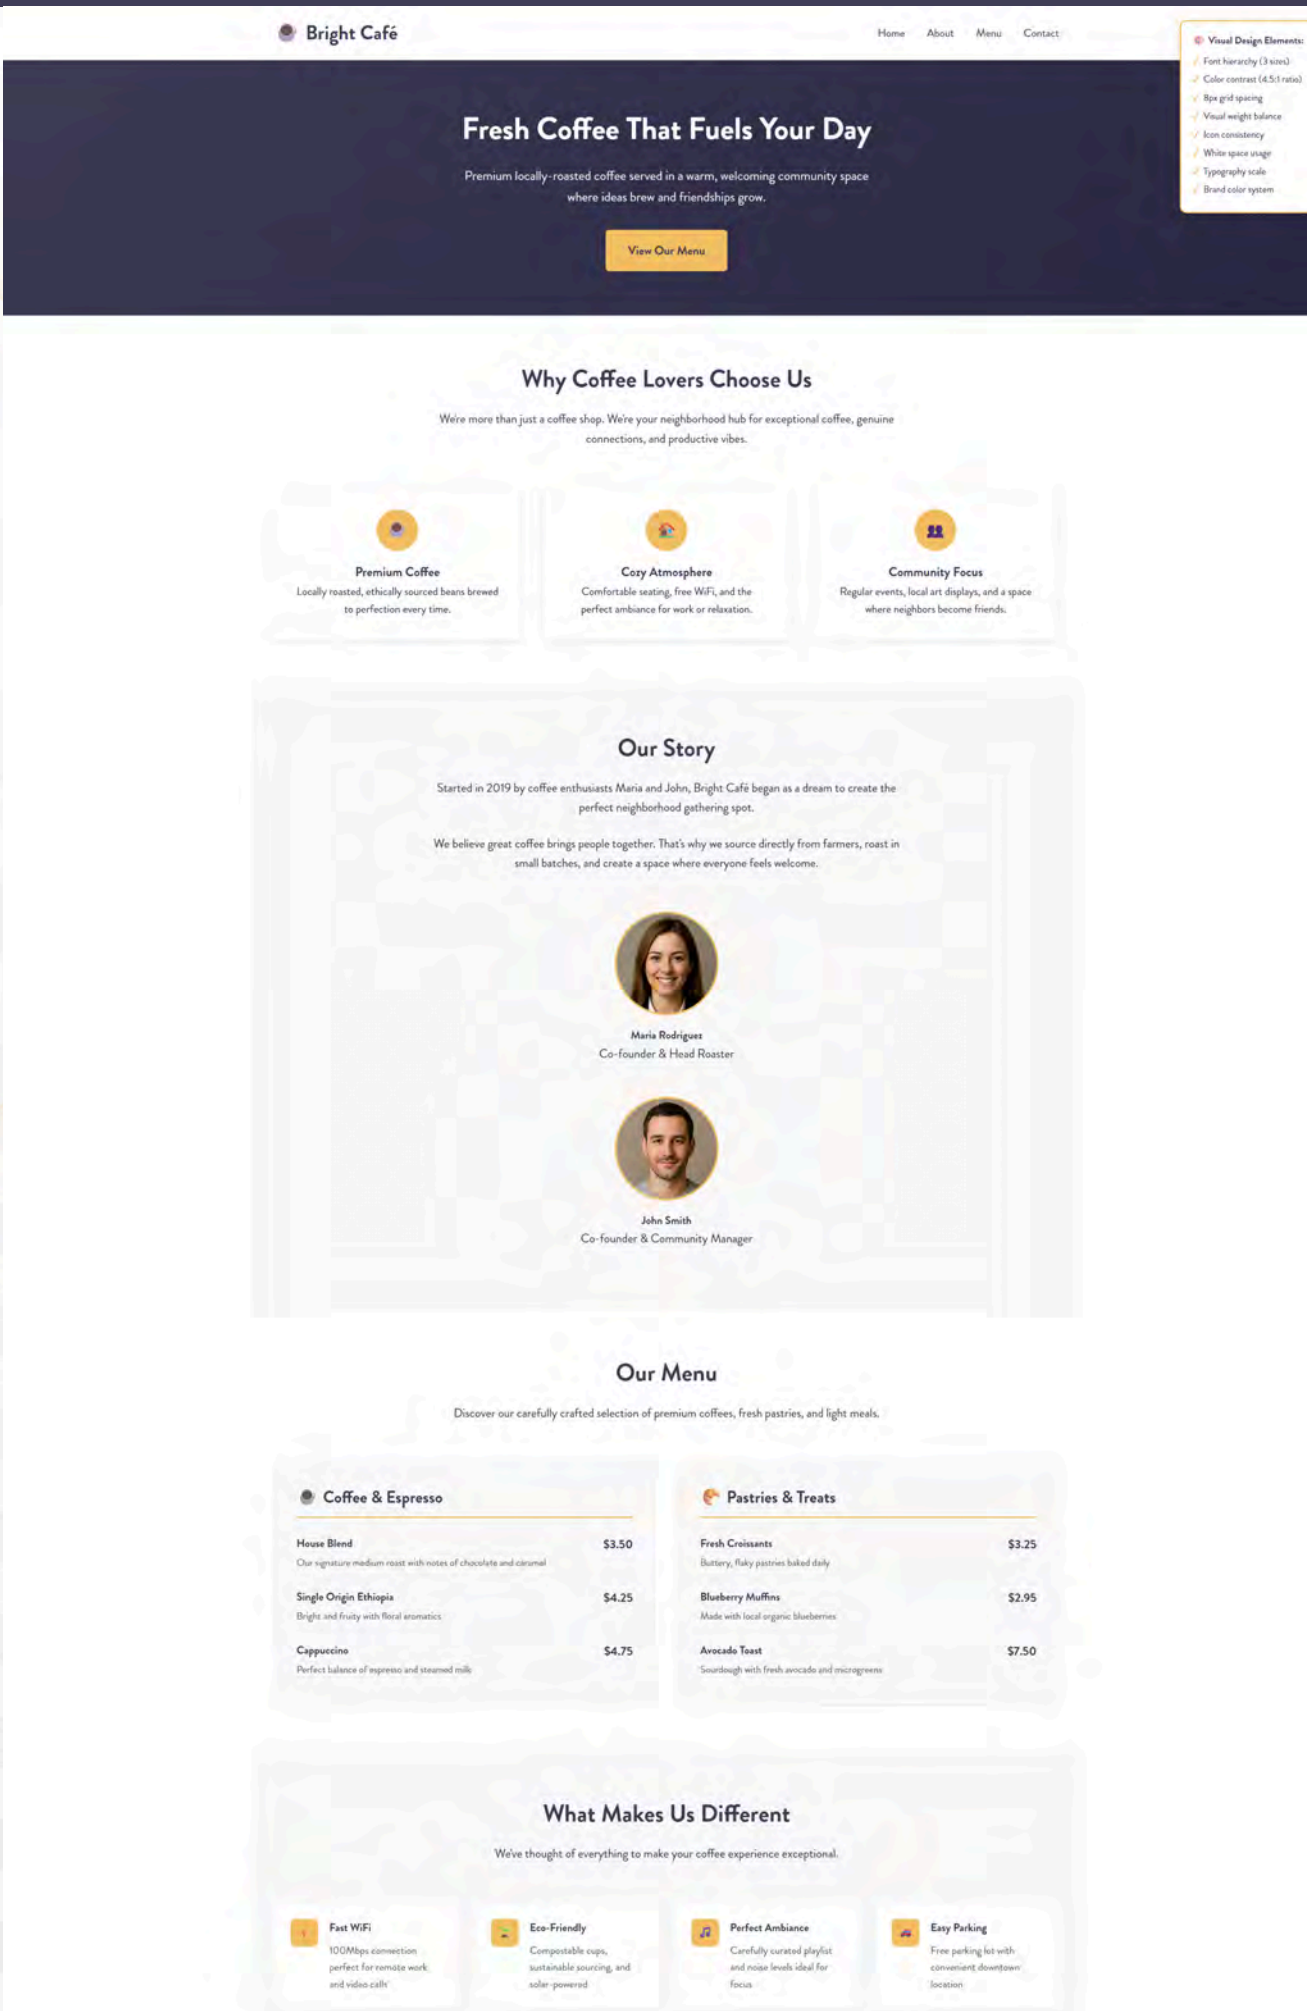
Bright Café

Home About Menu Contact

Visual Design Elements:
✓ Font hierarchy (3 sizes)
✓ Color contrast (4.5:1 ratio)
✓ 8px grid spacing
✓ Visual weight balance
✓ Icon consistency
✓ White space usage
✓ Typography scale
✓ Brand color system

Fresh Coffee That Fuels Your Day

Premium locally-roasted coffee served in a warm, welcoming community space where ideas brew and friendships grow.

View Our Menu

Why Coffee Lovers Choose Us

We're more than just a coffee shop. We're your neighborhood hub for exceptional coffee, genuine connections, and productive vibes.

Premium Coffee
Locally roasted, ethically sourced beans brewed to perfection every time.

Cozy Atmosphere
Comfortable seating, free WiFi, and the perfect ambiance for work or relaxation.

Community Focus
Regular events, local art displays, and a space where neighbors become friends.

Our Story

Started in 2019 by coffee enthusiasts Maria and John, Bright Café began as a dream to create the perfect neighborhood gathering spot.

We believe great coffee brings people together. That's why we source directly from farmers, roast in small batches, and create a space where everyone feels welcome.

Maria Rodriguez
Co-founder & Head Roaster

John Smith
Co-founder & Community Manager

Our Menu

Discover our carefully crafted selection of premium coffees, fresh pastries, and light meals.

Coffee & Espresso

House Blend $3.50
Our signature medium roast with notes of chocolate and caramel

Single Origin Ethiopia $4.25
Bright and fruity with floral aromatics

Cappuccino $4.75
Perfect balance of espresso and steamed milk

Pastries & Treats

Fresh Croissants $3.25
Buttery, flaky pastries baked daily

Blueberry Muffins $2.95
Made with local organic blueberries

Avocado Toast $7.50
Sourdough with fresh avocado and microgreens

What Makes Us Different

We've thought of everything to make your coffee experience exceptional.

Fast WiFi
100Mbps connection perfect for remote work and video calls

Eco-Friendly
Compostable cups, sustainable sourcing, and solar-powered

Perfect Ambiance
Carefully curated playlist and noise levels ideal for focus

Easy Parking
Free parking lot with convenient downtown location